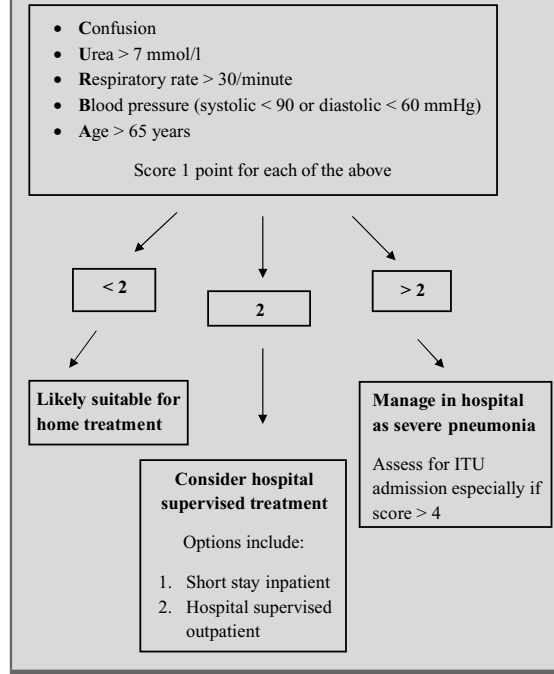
- Confusion
- Urea > 7 mmol/l
- Respiratory rate > 30/minute
- Blood pressure (systolic < 90 or diastolic < 60 mmHg)
- Age > 65 years

Score 1 point for each of the above

< 2

2

> 2

Likely suitable for home treatment

Manage in hospital as severe pneumonia

Assess for ITU admission especially if score > 4

Consider hospital supervised treatment

Options include:

1. Short stay inpatient
2. Hospital supervised outpatient